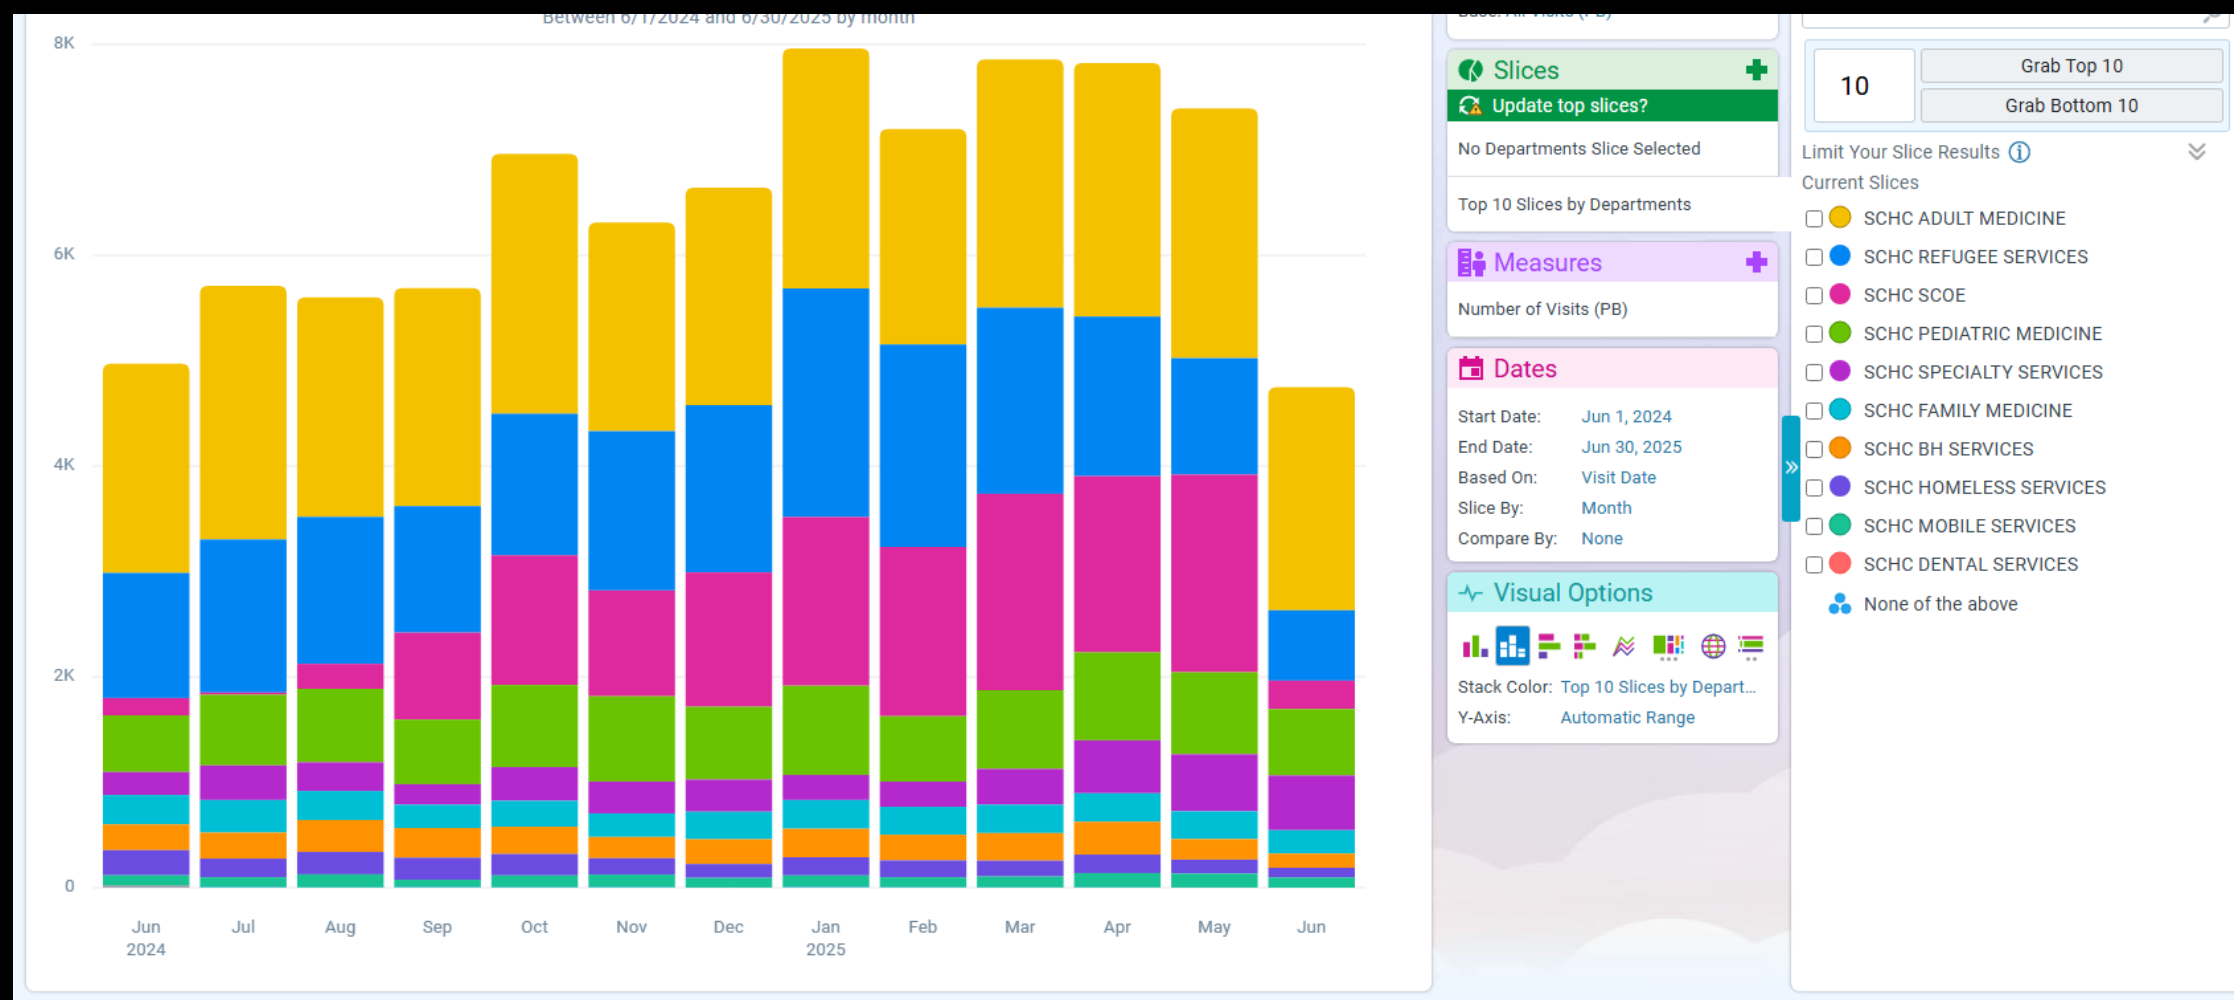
Between 6/1/2024 and 6/30/2025 by month

8K
6K
4K
2K
0

Jun 2024
Jul
Aug
Sep
Oct
Nov
Dec
Jan 2025
Feb
Mar
Apr
May
Jun

Base: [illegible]

Slices
Update top slices?
No Departments Slice Selected
Top 10 Slices by Departments

Measures
Number of Visits (PB)

Dates
Start Date: Jun 1, 2024
End Date: Jun 30, 2025
Based On: Visit Date
Slice By: Month
Compare By: None

Visual Options
Stack Color: Top 10 Slices by Depart...
Y-Axis: Automatic Range

10
Grab Top 10
Grab Bottom 10
Limit Your Slice Results
Current Slices
SCHC ADULT MEDICINE
SCHC REFUGEE SERVICES
SCHC SCOE
SCHC PEDIATRIC MEDICINE
SCHC SPECIALTY SERVICES
SCHC FAMILY MEDICINE
SCHC BH SERVICES
SCHC HOMELESS SERVICES
SCHC MOBILE SERVICES
SCHC DENTAL SERVICES
None of the above